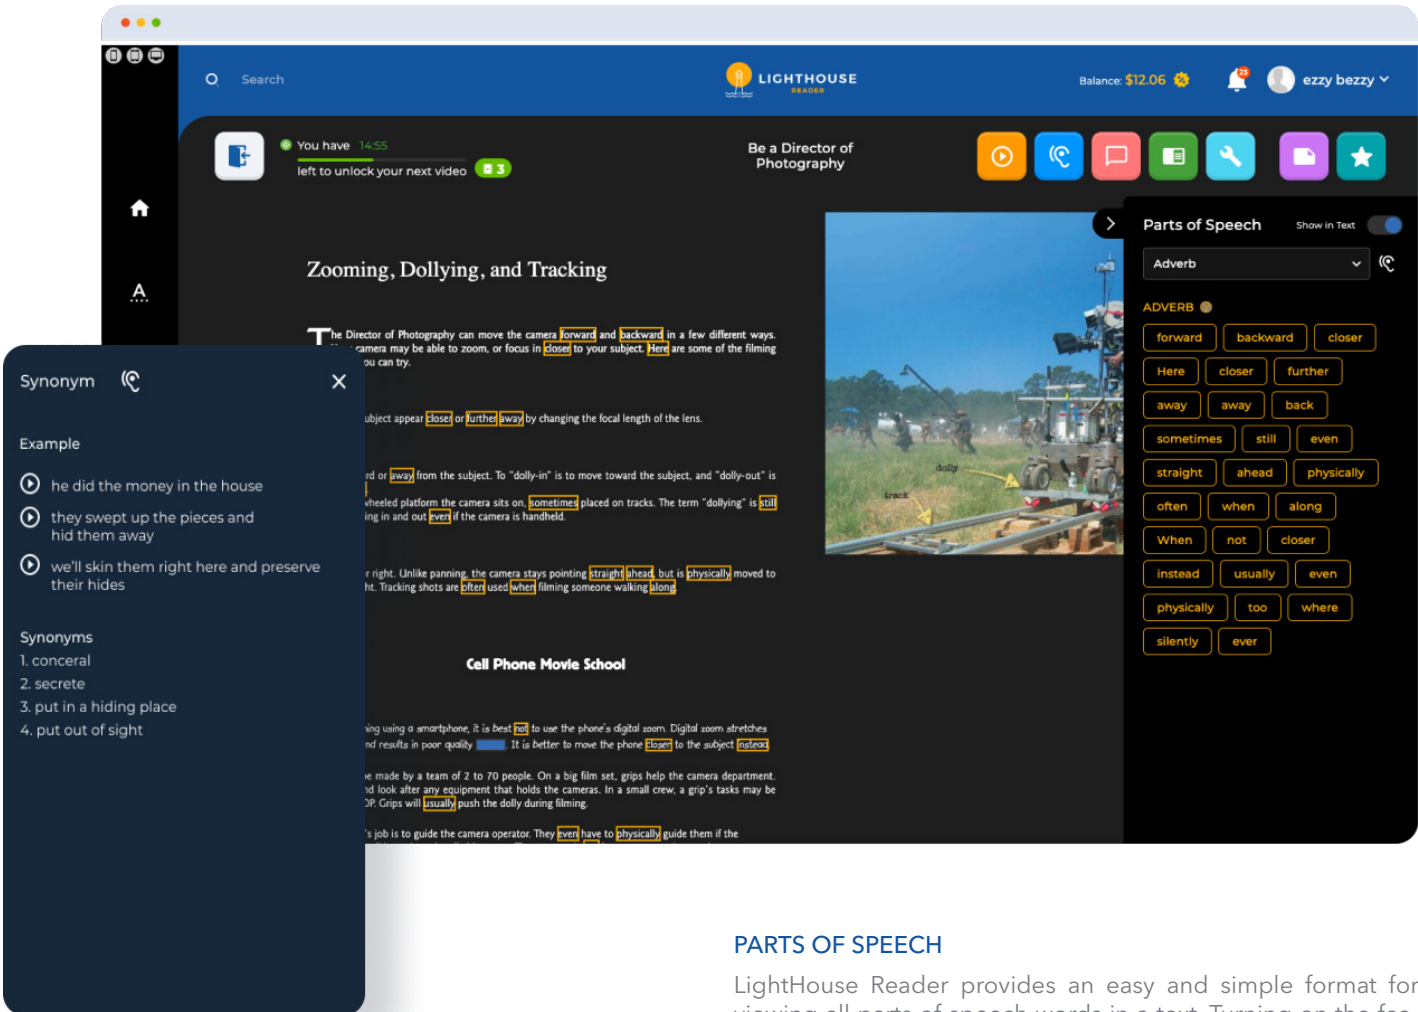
Search

LIGHTHOUSE READER

Balance: $12.06

ezzy bezzy

You have 14:55 left to unlock your next video 3

Be a Director of Photography

Zooming, Dollying, and Tracking

The Director of Photography can move the camera forward and backward in a few different ways. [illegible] camera may be able to zoom, or focus in closer to your subject. Here are some of the filming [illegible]ou can try.

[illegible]ubject appear closer or further away by changing the focal length of the lens.

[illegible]rd or away from the subject. To "dolly-in" is to move toward the subject, and "dolly-out" is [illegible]

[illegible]wheeled platform the camera sits on, sometimes placed on tracks. The term "dollying" is still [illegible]ing in and out even if the camera is handheld.

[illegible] right. Unlike panning, the camera stays pointing straight ahead, but is physically moved to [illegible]ht. Tracking shots are often used when filming someone walking along.

Cell Phone Movie School

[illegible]ing using a smartphone, it is best not to use the phone's digital zoom. Digital zoom stretches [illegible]nd results in poor quality. It is better to move the phone closer to the subject instead.

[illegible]e made by a team of 2 to 70 people. On a big film set, grips help the camera department. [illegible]d look after any equipment that holds the cameras. In a small crew, a grip's tasks may be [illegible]OP. Grips will usually push the dolly during filming.

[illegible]'s job is to guide the camera operator. They even have to physically guide them if the

dolly

track

Parts of Speech

Show in Text

Adverb

ADVERB

forward
backward
closer
Here
closer
further
away
away
back
sometimes
still
even
straight
ahead
physically
often
when
along
When
not
closer
instead
usually
even
physically
too
where
silently
ever

Synonym

Example

he did the money in the house

they swept up the pieces and hid them away

we'll skin them right here and preserve their hides

Synonyms
1. conceral
2. secrete
3. put in a hiding place
4. put out of sight

PARTS OF SPEECH

LightHouse Reader provides an easy and simple format for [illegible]